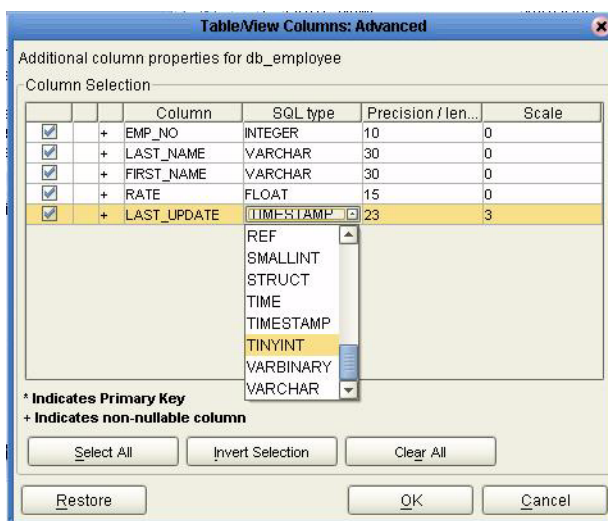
Table/View Columns: Advanced

Additional column properties for db_employee

Column Selection

| | | | Column | SQL type | Precision / len... | Scale |
|---|---|---|---|---|---|---|
| ☑ | | + | EMP_NO | INTEGER | 10 | 0 |
| ☑ | | + | LAST_NAME | VARCHAR | 30 | 0 |
| ☑ | | + | FIRST_NAME | VARCHAR | 30 | 0 |
| ☑ | | + | RATE | FLOAT | 15 | 0 |
| ☑ | | + | LAST_UPDATE | TIMESTAMP | 23 | 3 |

REF
SMALLINT
STRUCT
TIME
TIMESTAMP
TINYINT
VARBINARY
VARCHAR

* Indicates Primary Key
+ Indicates non-nullable column

Select All
Invert Selection
Clear All

Restore
OK
Cancel